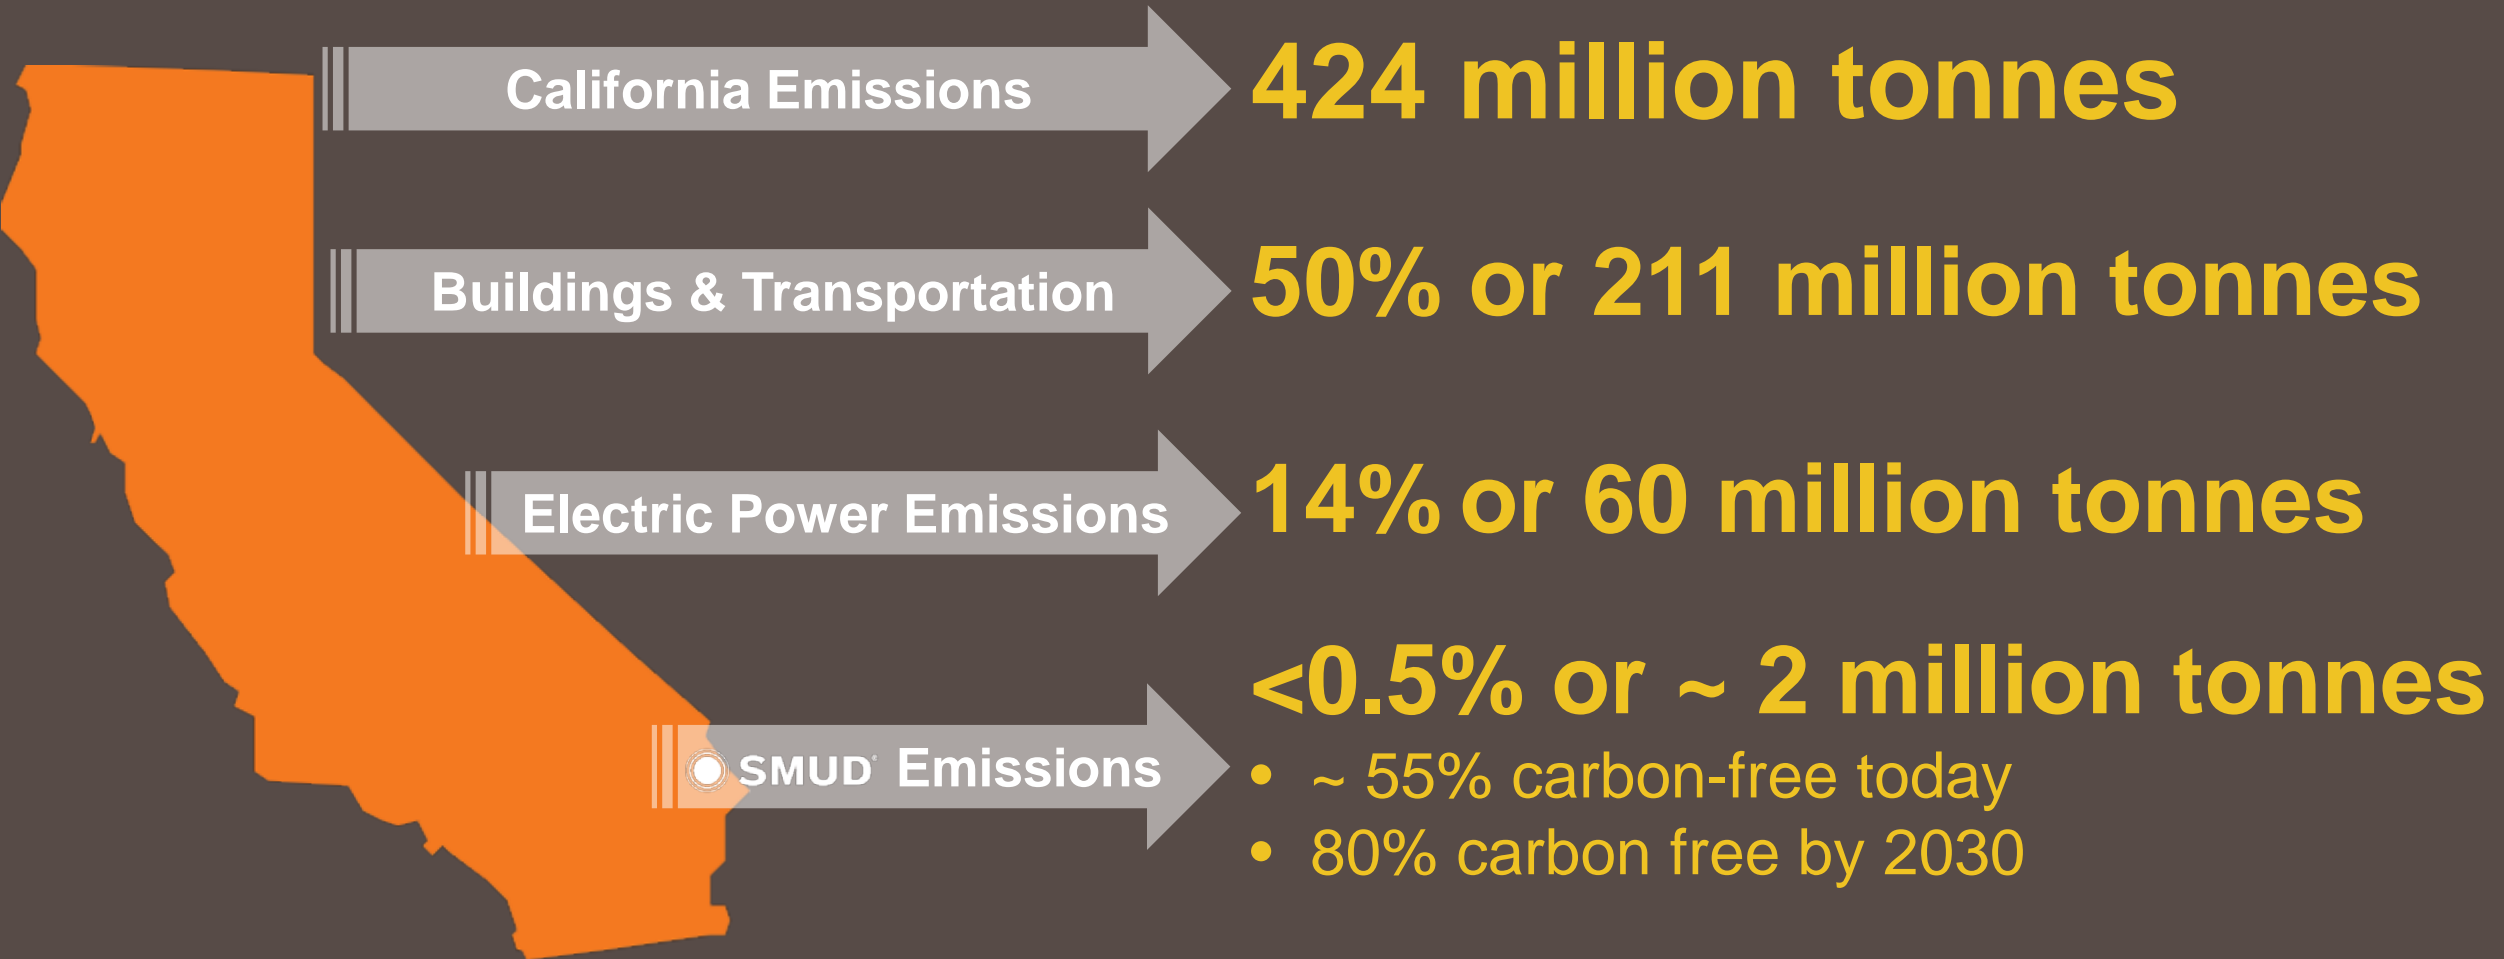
California Emissions

424 million tonnes

Buildings & Transportation

50% or 211 million tonnes

Electric Power Emissions

14% or 60 million tonnes

SMUD Emissions

<0.5% or ~ 2 million tonnes

- ~ 55% carbon-free today
- 80% carbon free by 2030